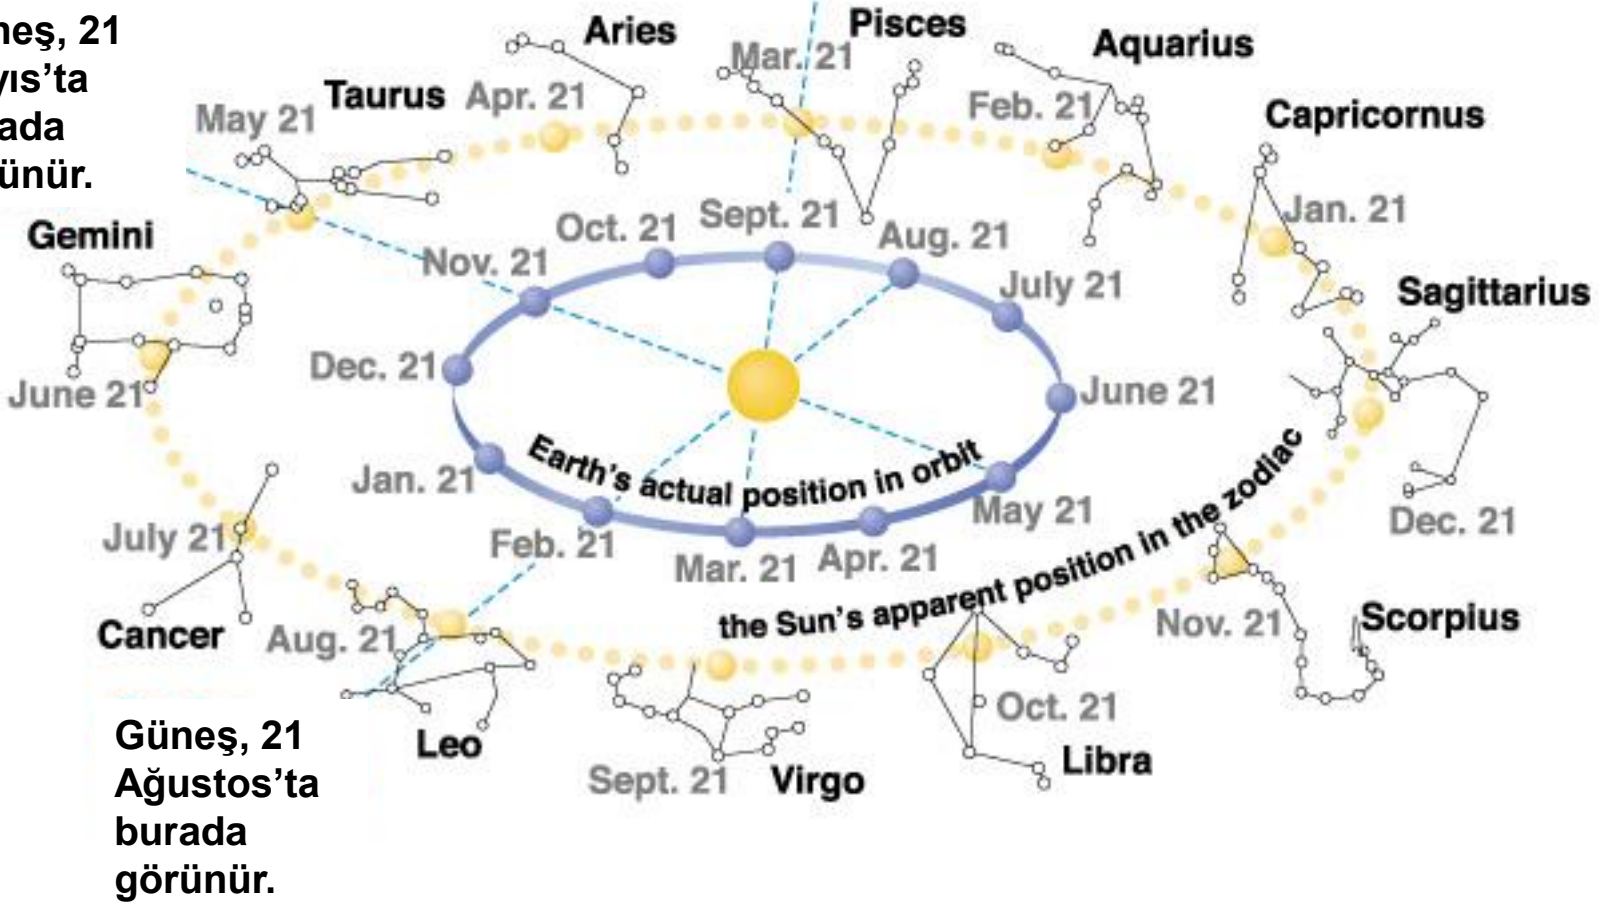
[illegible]neş, 21
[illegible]yıs'ta
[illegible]ada
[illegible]ünür.

Aries
Pisces
Aquarius
Taurus
Apr. 21
Mar. 21
May 21
Feb. 21
Capricornus
Gemini
Oct. 21
Sept. 21
Aug. 21
Jan. 21
Nov. 21
July 21
Sagittarius
Dec. 21
June 21
June 21
Earth's actual position in orbit
Jan. 21
May 21
Dec. 21
July 21
Feb. 21
Mar. 21
Apr. 21
the Sun's apparent position in the zodiac
Cancer
Aug. 21
Nov. 21
Scorpius
Oct. 21
Leo
Libra
Sept. 21
Virgo

Güneş, 21 Ağustos'ta burada görünür.